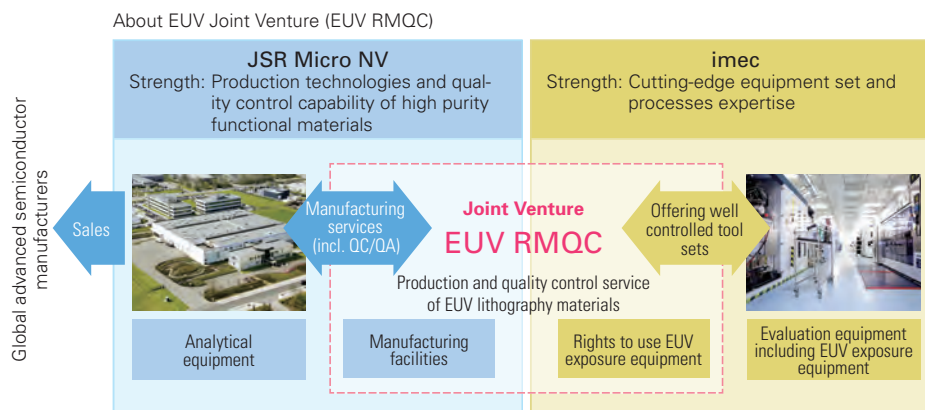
About EUV Joint Venture (EUV RMQC)

JSR Micro NV
Strength: Production technologies and quality control capability of high purity functional materials

imec
Strength: Cutting-edge equipment set and processes expertise

Global advanced semiconductor manufacturers

Sales

Manufacturing services (incl. QC/QA)

Joint Venture
EUV RMQC

Offering well controlled tool sets

Production and quality control service of EUV lithography materials

Analytical equipment

Manufacturing facilities

Rights to use EUV exposure equipment

Evaluation equipment including EUV exposure equipment